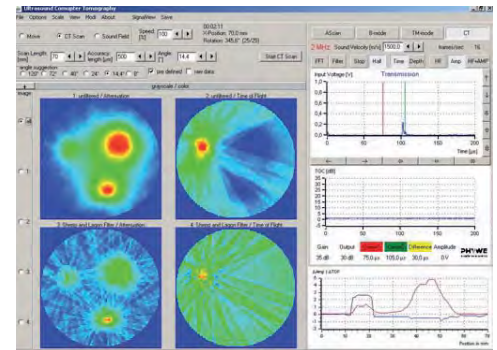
Ultrasound Computer Tomography

File Options Scale View Modi About SignalView Save

Move CT Scan Sound Field Speed [%] 100

00:02:11
X-Position: 75,0 mm
Rotation: 345,6° (25/25)

AScan B-mode TM-mode CT

2 MHz Sound Velocity [m/s] 1500,0 frames/sec 16

Scan Length [mm] 70 Accuracy length [µm] 500 Angle [°] 14,4

Start CT Scan

angle suggestion 120° 72° 40° 24° 14,4° use defined see data

grayscale / color

Image

1: unfilterd / Attenuation

2: unfiltered / Time of Flight

3: Sheep and Logan Filter / Attenuation

4: Sheep and Logan Filter / Time of Flight

FFT Filter Stop Hall Time Depth HF Amp HF+AMP

Input Voltage [V] Transmission

Time [µs]

TGC [dB]

Gain 35 dB Output 30 dB Cursor 75,0 µs Cursor 105,0 µs Difference 30,0 µs Amplitude 0 V

PHYWE

Amp / dTOF

Position in mm